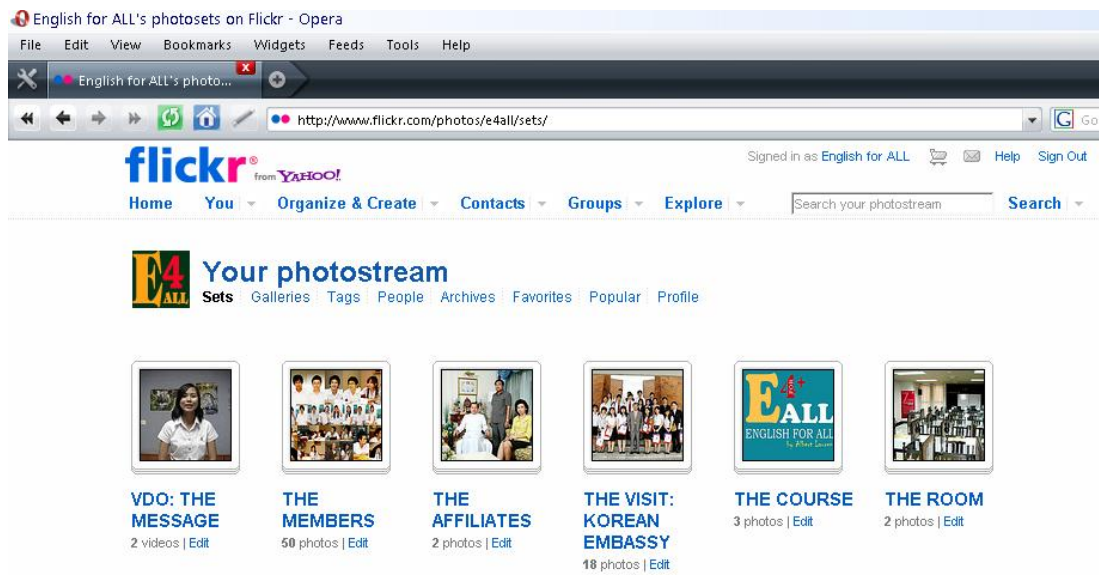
English for ALL's photosets on Flickr - Opera

File Edit View Bookmarks Widgets Feeds Tools Help

English for ALL's photo...

http://www.flickr.com/photos/e4all/sets/

Go

flickr® from YAHOO!

Signed in as English for ALL Help Sign Out

Home You Organize & Create Contacts Groups Explore Search your photostream Search

E4 ALL

Your photostream

Sets Galleries Tags People Archives Favorites Popular Profile

E4 ALL ENGLISH FOR ALL

VDO: THE MESSAGE
2 videos | Edit

THE MEMBERS
50 photos | Edit

THE AFFILIATES
2 photos | Edit

THE VISIT: KOREAN EMBASSY
18 photos | Edit

THE COURSE
3 photos | Edit

THE ROOM
2 photos | Edit